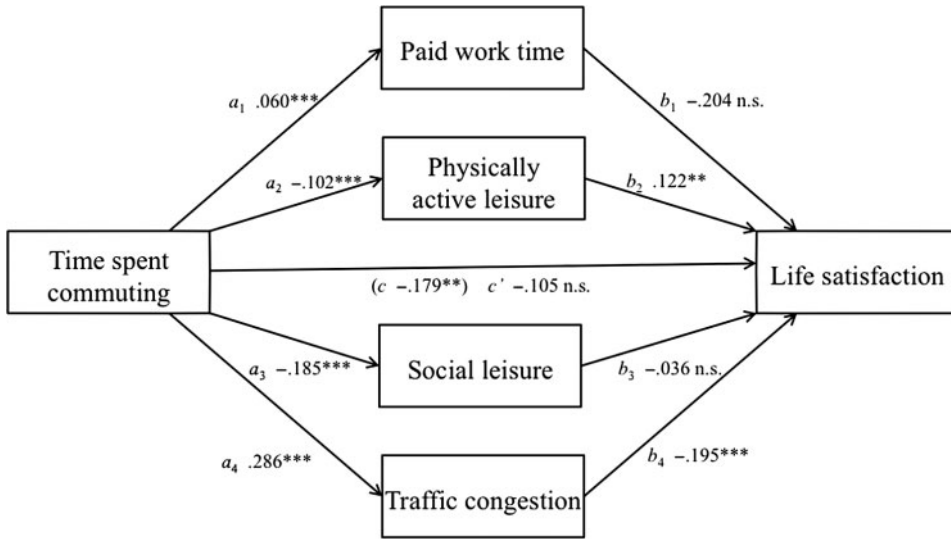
Paid work time

$a_1$ .060***

$b_1$ −.204 n.s.

Physically active leisure

$a_2$ −.102***

$b_2$ .122**

Time spent commuting

($c$ −.179**) $c'$ −.105 n.s.

Life satisfaction

$a_3$ −.185***

Social leisure

$b_3$ −.036 n.s.

$a_4$ .286***

Traffic congestion

$b_4$ −.195***